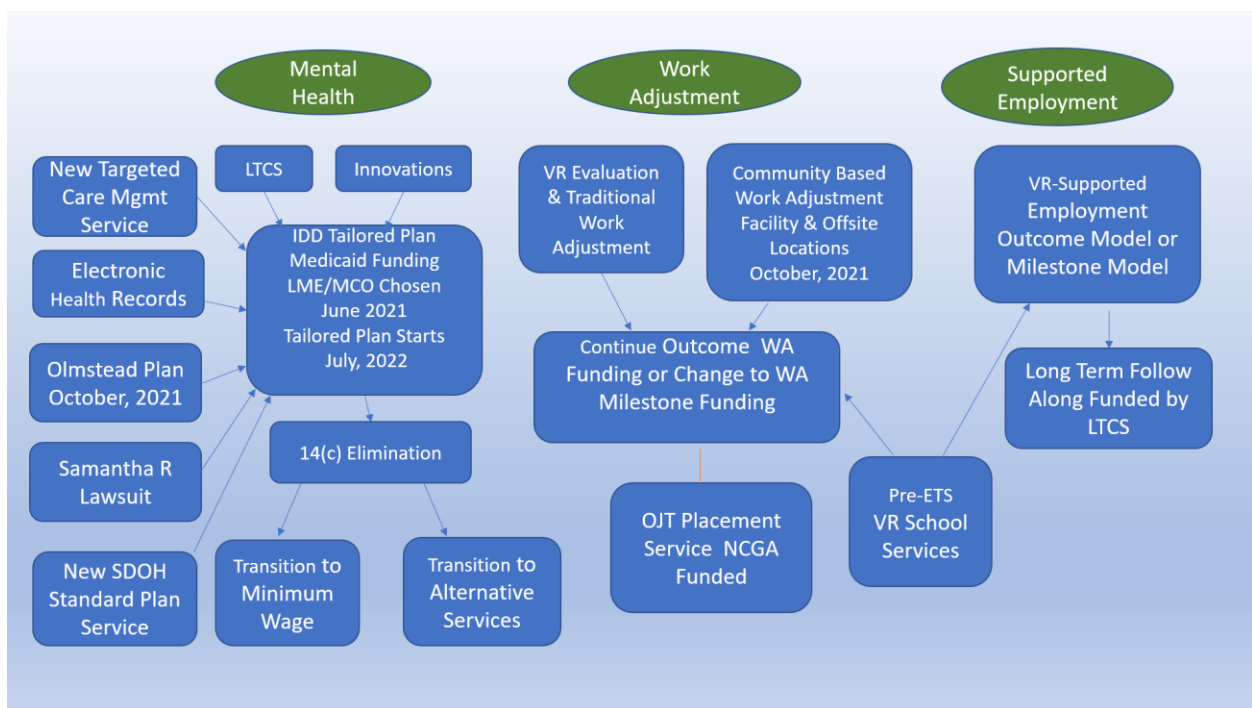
Mental Health

Work Adjustment

Supported Employment

New Targeted Care Mgmt Service

LTCS

Innovations

Electronic Health Records

IDD Tailored Plan Medicaid Funding LME/MCO Chosen June 2021 Tailored Plan Starts July, 2022

Olmstead Plan October, 2021

Samantha R Lawsuit

New SDOH Standard Plan Service

14(c) Elimination

Transition to Minimum Wage

Transition to Alternative Services

VR Evaluation & Traditional Work Adjustment

Community Based Work Adjustment Facility & Offsite Locations October, 2021

Continue Outcome WA Funding or Change to WA Milestone Funding

OJT Placement Service NCGA Funded

Pre-ETS VR School Services

VR-Supported Employment Outcome Model or Milestone Model

Long Term Follow Along Funded by LTCS